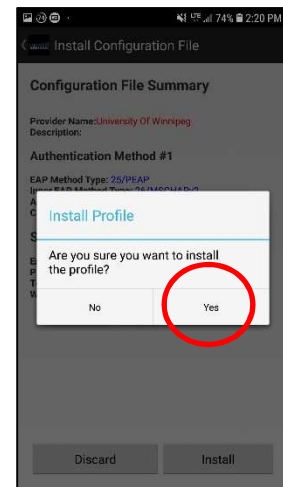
74% 2:20 PM

Install Configuration File

Configuration File Summary

Provider Name: University Of Winnipeg
Description:

Authentication Method #1

EAP Method Type: 25/PEAP
Inner EAP Method Type: 26/MSCHAPv2

Install Profile

Are you sure you want to install the profile?

No

Yes

Discard

Install